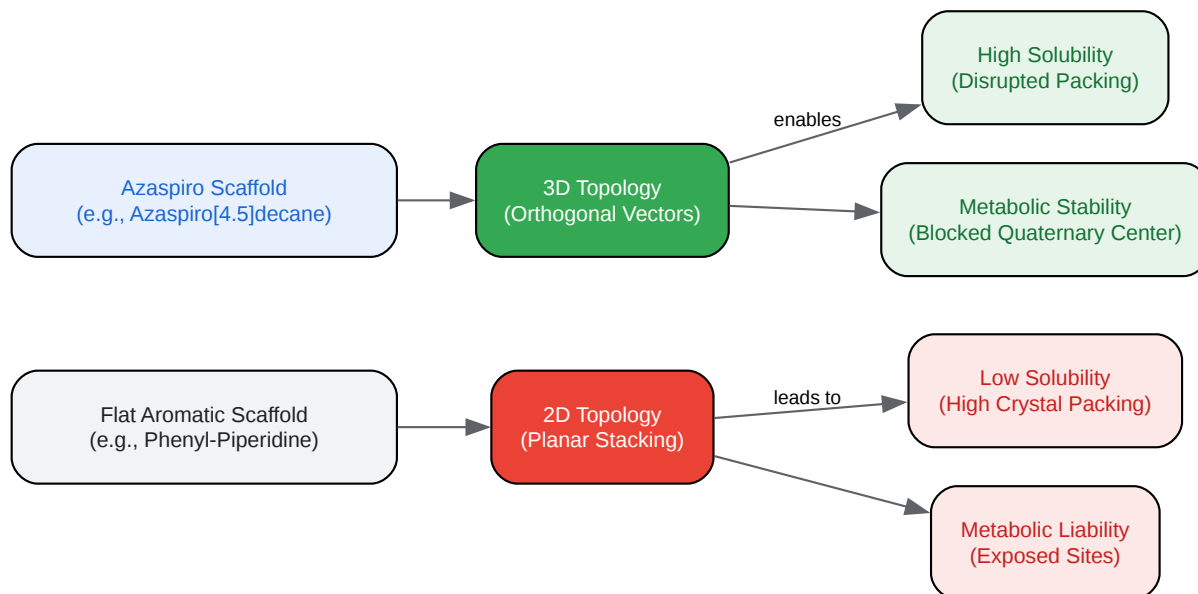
Azaspiro Scaffold
(e.g., Azaspiro[4.5]decane)

3D Topology
(Orthogonal Vectors)

enables

High Solubility
(Disrupted Packing)

Metabolic Stability
(Blocked Quaternary Center)

Flat Aromatic Scaffold
(e.g., Phenyl-Piperidine)

2D Topology
(Planar Stacking)

leads to

Low Solubility
(High Crystal Packing)

Metabolic Liability
(Exposed Sites)